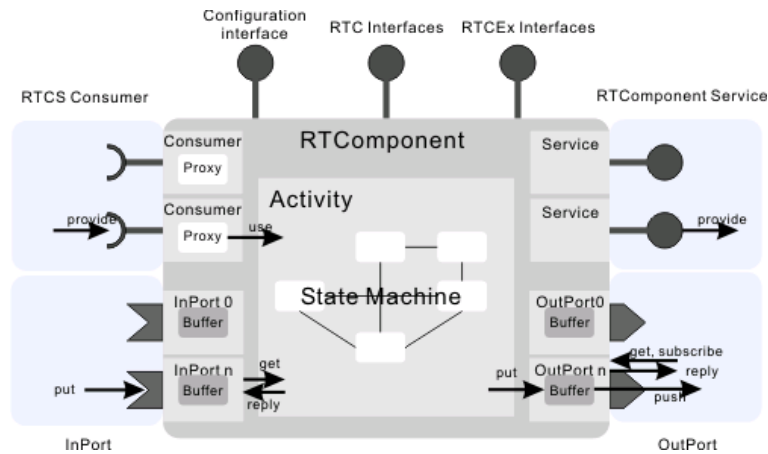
Configuration interface

RTC Interfaces

RTCEx Interfaces

RTCS Consumer

RTComponent Service

RTComponent

Consumer
Proxy

Consumer
Proxy

provide

use

Activity

State Machine

Service

Service

provide

InPort 0
Buffer

InPort n
Buffer

put

get

reply

OutPort0
Buffer

OutPort n
Buffer

put

get, subscribe

reply

push

InPort

OutPort